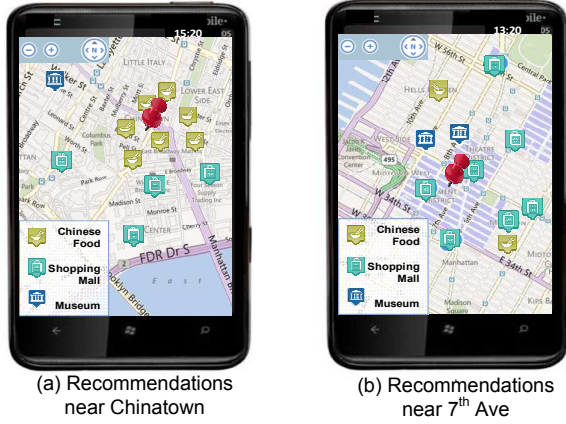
15:20

LITTLE ITALY

LOWER EAST SIDE

Park Row

Madison St

Monroe St

FDR Dr S

East

Manhattan Br

Brooklyn Bridge

Chinese Food

Shopping Mall

Museum

(a) Recommendations near Chinatown

13:20

W 56th St

Central Park

HELLS KITCHEN

10th Ave

THEATRE DISTRICT

495

W 34th St

E 34th St

Manhattan

Madison Square

Chinese Food

Shopping Mall

Museum

(b) Recommendations near $7^{th}$ Ave